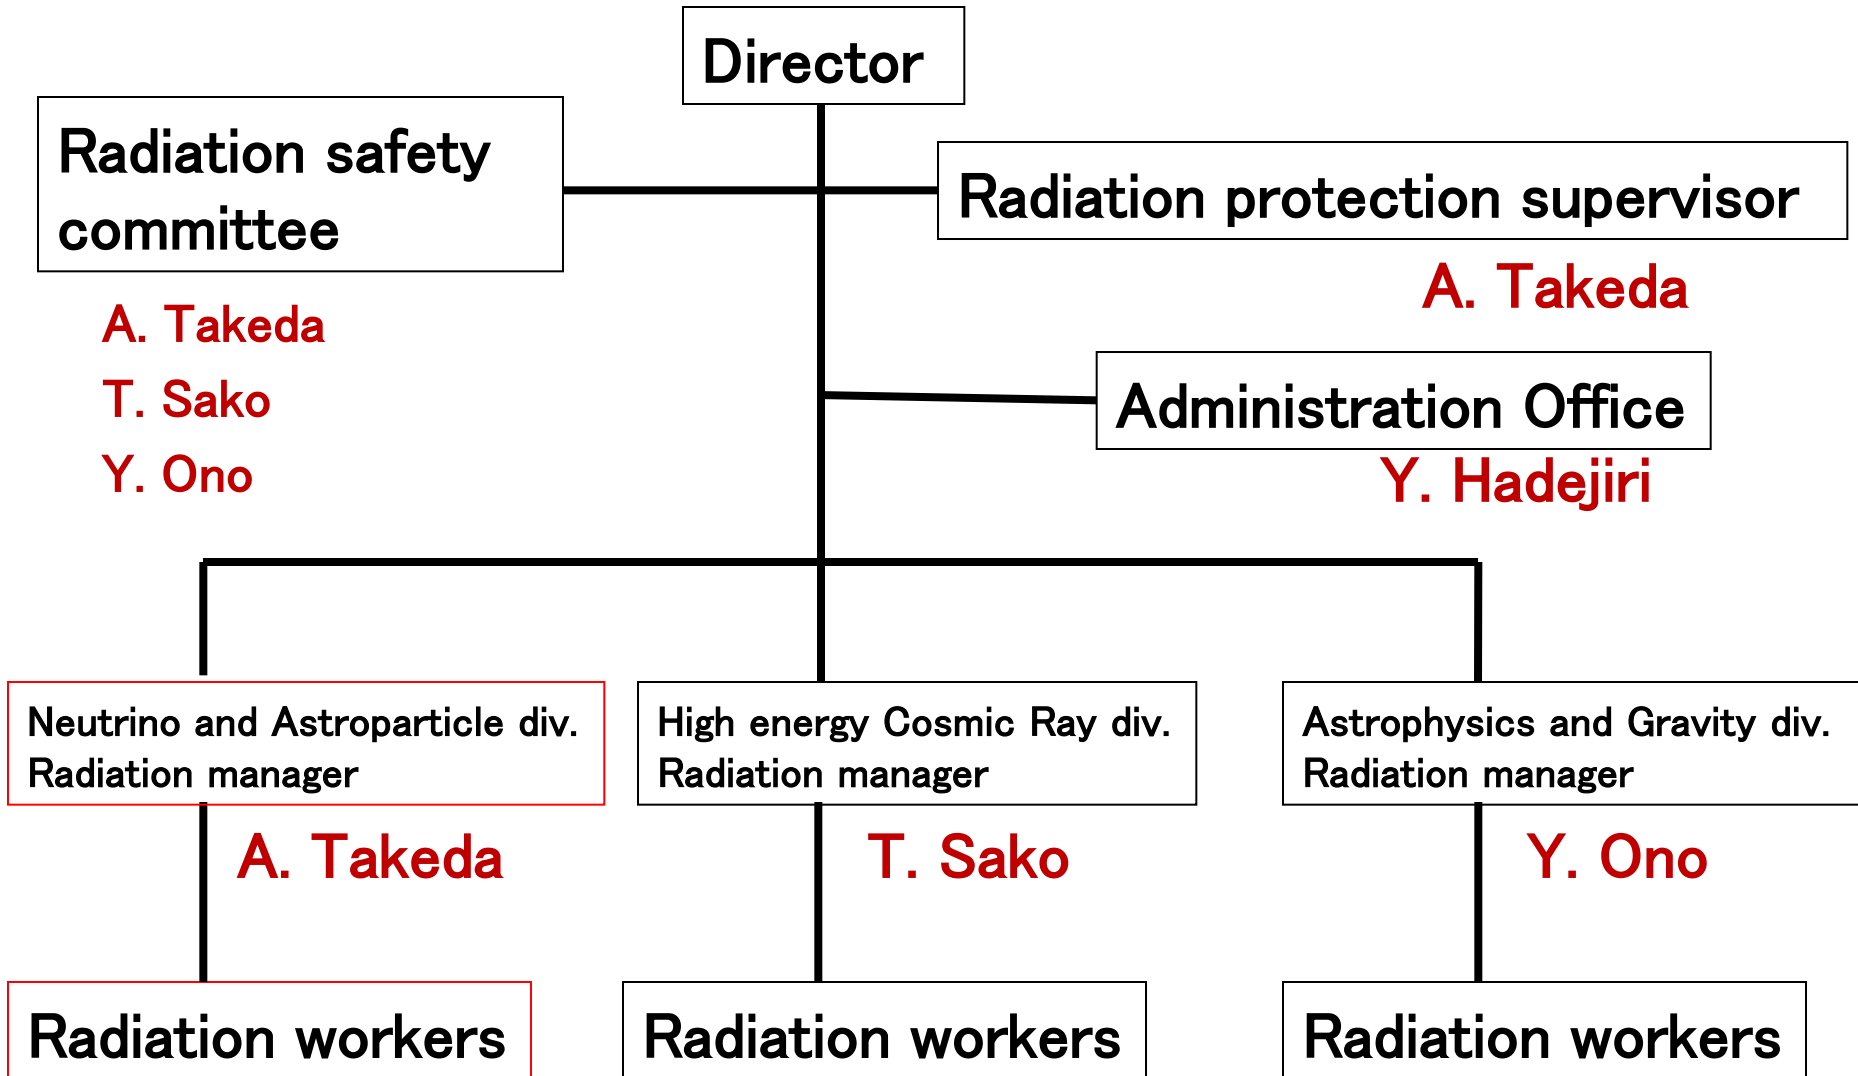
Director

Radiation safety committee

A. Takeda
T. Sako
Y. Ono

Radiation protection supervisor

A. Takeda

Administration Office

Y. Hadejiri

Neutrino and Astroparticle div.
Radiation manager

A. Takeda

Radiation workers

High energy Cosmic Ray div.
Radiation manager

T. Sako

Radiation workers

Astrophysics and Gravity div.
Radiation manager

Y. Ono

Radiation workers